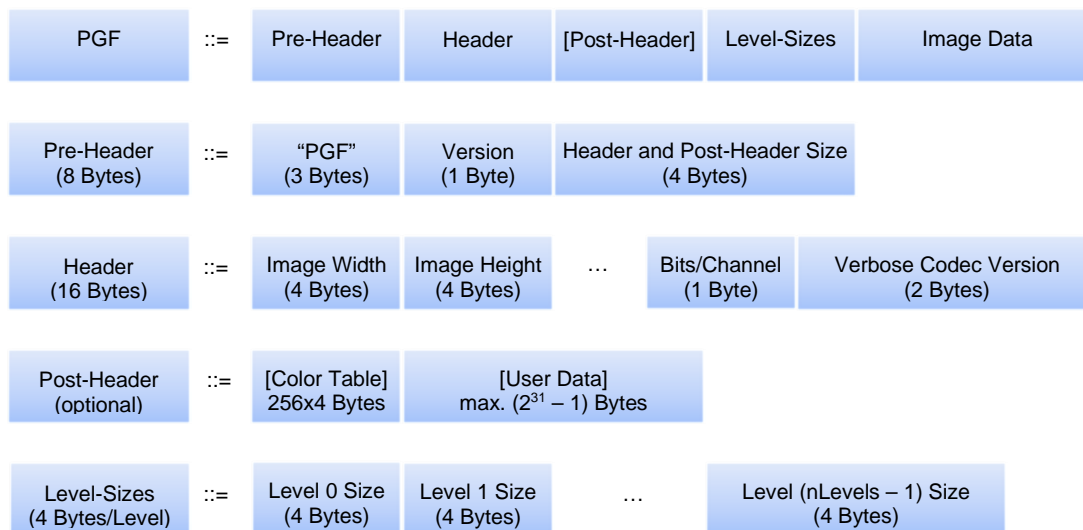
PGF ::= Pre-Header Header [Post-Header] Level-Sizes Image Data

Pre-Header (8 Bytes) ::= “PGF” (3 Bytes) Version (1 Byte) Header and Post-Header Size (4 Bytes)

Header (16 Bytes) ::= Image Width (4 Bytes) Image Height (4 Bytes) … Bits/Channel (1 Byte) Verbose Codec Version (2 Bytes)

Post-Header (optional) ::= [Color Table] 256x4 Bytes [User Data] max. ($2^{31}$ – 1) Bytes

Level-Sizes (4 Bytes/Level) ::= Level 0 Size (4 Bytes) Level 1 Size (4 Bytes) … Level (nLevels – 1) Size (4 Bytes)